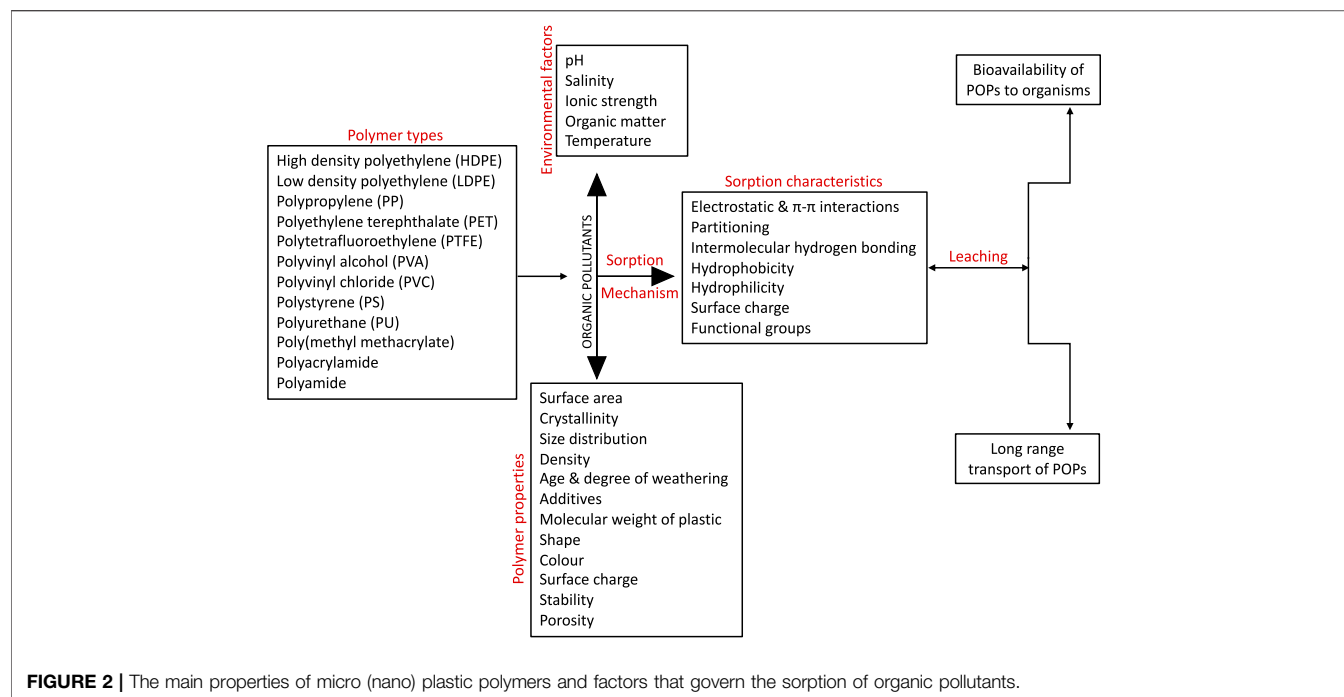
Environmental factors

pH
Salinity
Ionic strength
Organic matter
Temperature

Bioavailability of POPs to organisms

Polymer types

High density polyethylene (HDPE)
Low density polyethylene (LDPE)
Polypropylene (PP)
Polyethylene terephthalate (PET)
Polytetrafluoroethylene (PTFE)
Polyvinyl alcohol (PVA)
Polyvinyl chloride (PVC)
Polystyrene (PS)
Polyurethane (PU)
Poly(methyl methacrylate)
Polyacrylamide
Polyamide

ORGANIC POLLUTANTS

Sorption

Mechanism

Sorption characteristics

Electrostatic & π-π interactions
Partitioning
Intermolecular hydrogen bonding
Hydrophobicity
Hydrophilicity
Surface charge
Functional groups

Leaching

Polymer properties

Surface area
Crystallinity
Size distribution
Density
Age & degree of weathering
Additives
Molecular weight of plastic
Shape
Colour
Surface charge
Stability
Porosity

Long range transport of POPs

**FIGURE 2 |** The main properties of micro (nano) plastic polymers and factors that govern the sorption of organic pollutants.